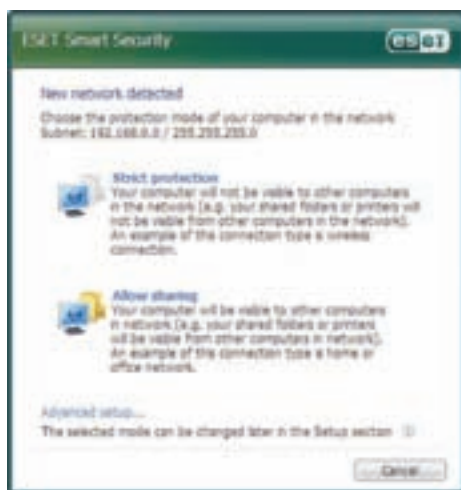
ESET Smart Security

eset

New network detected

Choose the protection mode of your computer in the network
Subnet: 192.168.0.0 / 255.255.255.0

Strict protection
Your computer will not be visible to other computers in the network (e.g. your shared folders or printers will not be visible from other computers in the network). An example of the connection type a wireless connection.

Allow sharing
Your computer will be visible to other computers in network (e.g. your shared folders or printers will be visible from other computers in network). An example of the connection type a home or office network.

Advanced setup...
The selected mode can be changed later in the Setup section

Cancel